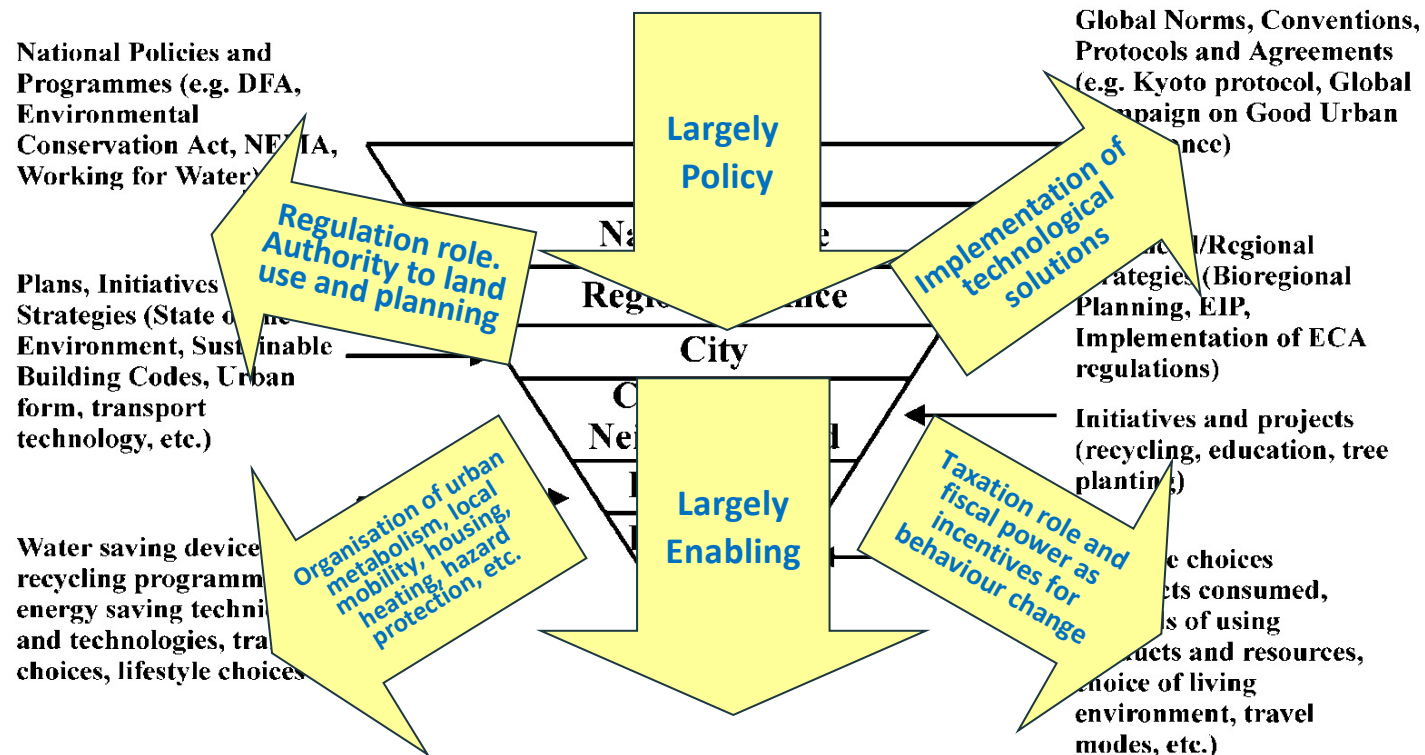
National Policies and Programmes (e.g. DFA, Environmental Conservation Act, NE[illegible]IA, Working for Water)

Largely Policy

Global Norms, Conventions, Protocols and Agreements (e.g. Kyoto protocol, Global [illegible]mpaign on Good Urban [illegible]nance)

Regulation role. Authority to land use and planning

Implementation of technological solutions

Na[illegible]e

Regi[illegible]ce

City

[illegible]/Regional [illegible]rategies (Bioregional Planning, EIP, Implementation of ECA regulations)

Plans, Initiatives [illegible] Strategies (State o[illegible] Environment, Sust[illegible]inable Building Codes, Urban form, transport technology, etc.)

C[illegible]

Nei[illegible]d

Initiatives and projects (recycling, education, tree planti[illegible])

Organisation of urban metabolism, local mobility, housing, heating, hazard protection, etc.

Largely Enabling

Taxation role and fiscal power as incentives for behaviour change

Water saving device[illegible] recycling programm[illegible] energy saving techni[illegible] and technologies, tra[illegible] choices, lifestyle choices

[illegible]e choices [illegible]cts consumed, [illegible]s of using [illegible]ucts and resources, choice of living environment, travel modes, etc.)